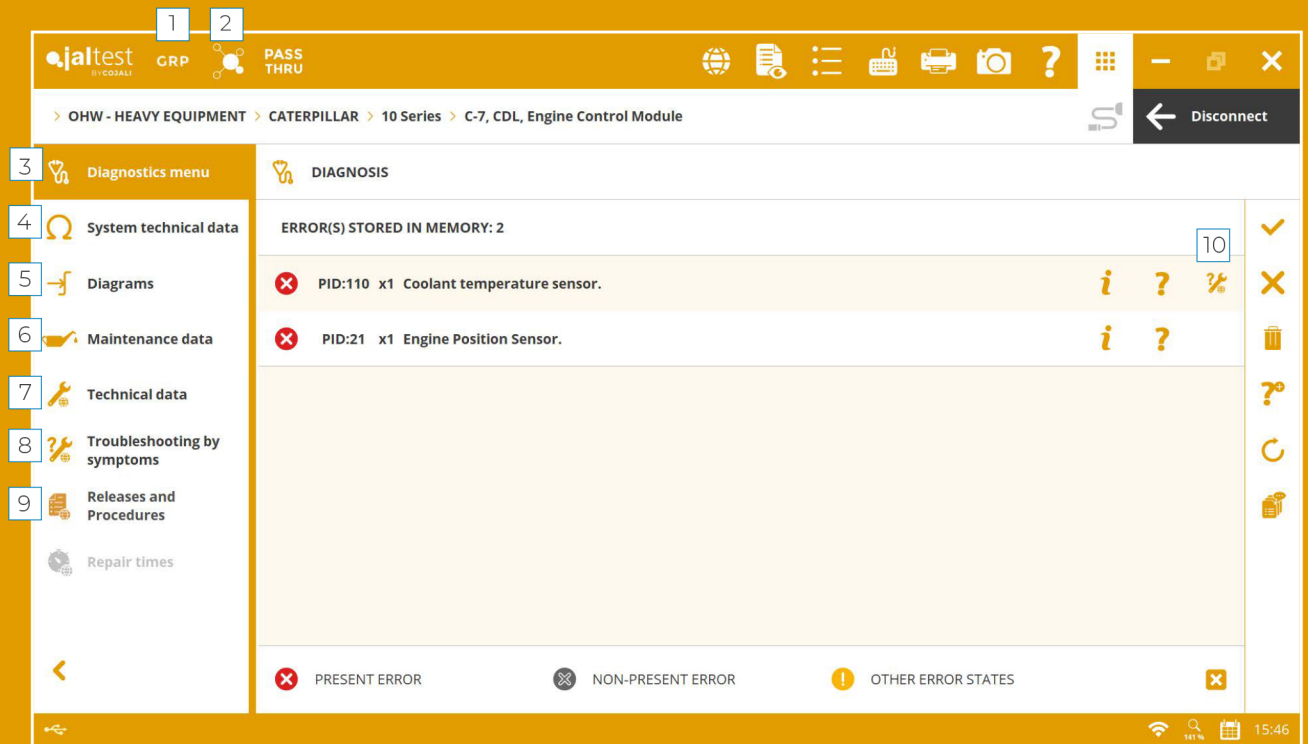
jaltest BY COJALI

1 GRP 2 PASS THRU

> OHW - HEAVY EQUIPMENT > CATERPILLAR > 10 Series > C-7, CDL, Engine Control Module

Disconnect

3 Diagnostics menu

4 System technical data

5 Diagrams

6 Maintenance data

7 Technical data

8 Troubleshooting by symptoms

9 Releases and Procedures

Repair times

DIAGNOSIS

ERROR(S) STORED IN MEMORY: 2

10

PID:110 x1 Coolant temperature sensor.

PID:21 x1 Engine Position Sensor.

PRESENT ERROR

NON-PRESENT ERROR

OTHER ERROR STATES

141 %

15:46